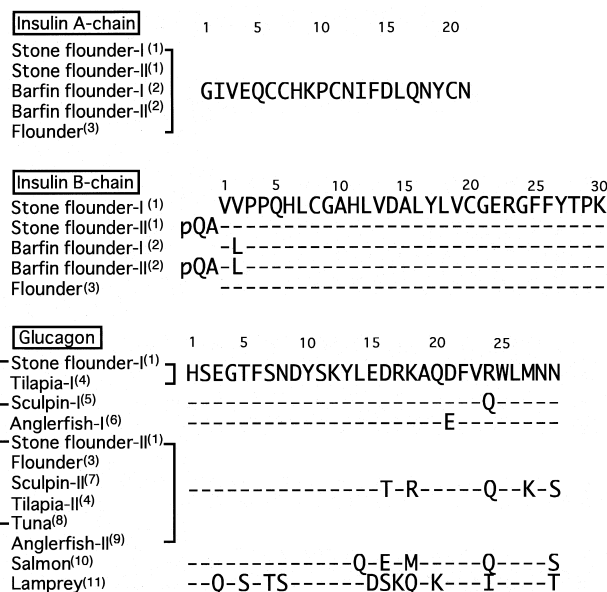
Insulin A-chain

1 5 10 15 20

Stone flounder-I$^{(1)}$
Stone flounder-II$^{(1)}$
Barfin flounder-I$^{(2)}$
Barfin flounder-II$^{(2)}$
Flounder$^{(3)}$

GIVEQCCHKPCNIFDLQNYCN

Insulin B-chain

1 5 10 15 20 25 30

Stone flounder-I$^{(1)}$ VVPPQHLCGAHLVDALYLVCGERGFFYTPK
Stone flounder-II$^{(1)}$ pQA-----------------------------
Barfin flounder-I$^{(2)}$ -L----------------------------
Barfin flounder-II$^{(2)}$ pQA-L----------------------------
Flounder$^{(3)}$ ------------------------------

Glucagon

1 5 10 15 20 25

Stone flounder-I$^{(1)}$
Tilapia-I$^{(4)}$ HSEGTFSNDYSKYLEDRKAQDFVRWLMNN
Sculpin-I$^{(5)}$ -----------------------Q-----
Anglerfish-I$^{(6)}$ -------------------E---------
Stone flounder-II$^{(1)}$
Flounder$^{(3)}$
Sculpin-II$^{(7)}$
Tilapia-II$^{(4)}$
Tuna$^{(8)}$
Anglerfish-II$^{(9)}$
----------------T-R-----Q--K-S
Salmon$^{(10)}$ -------------Q-E-M-----Q----S
Lamprey$^{(11)}$ --Q-S-TS-------DSKQ-K---I----T